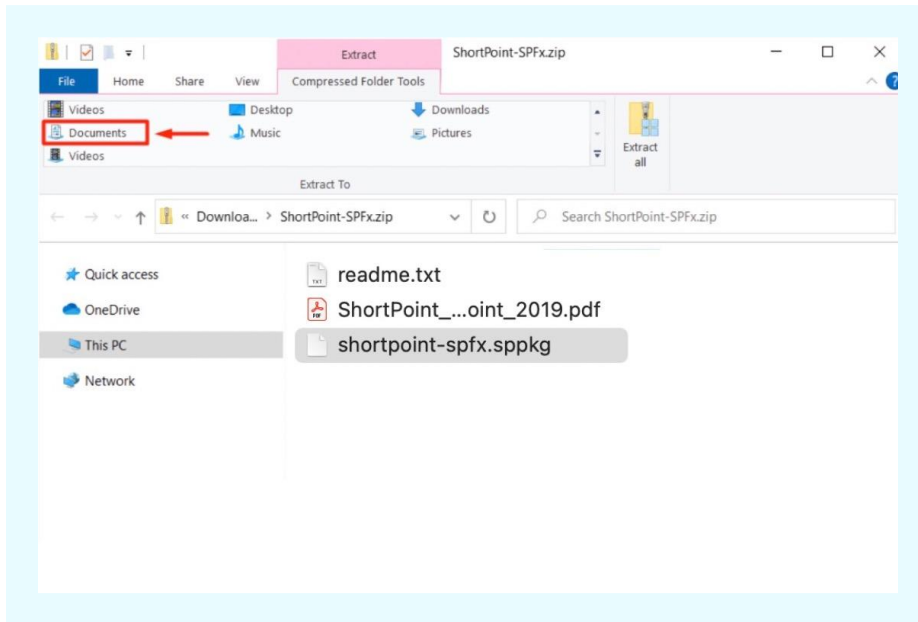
Extract
ShortPoint-SPFx.zip
File Home Share View Compressed Folder Tools

Videos
Documents
Videos
Desktop
Music
Downloads
Pictures
Extract all
Extract To

« Downloa... > ShortPoint-SPFx.zip
Search ShortPoint-SPFx.zip

Quick access
OneDrive
This PC
Network

readme.txt
ShortPoint_...oint_2019.pdf
shortpoint-spfx.sppkg